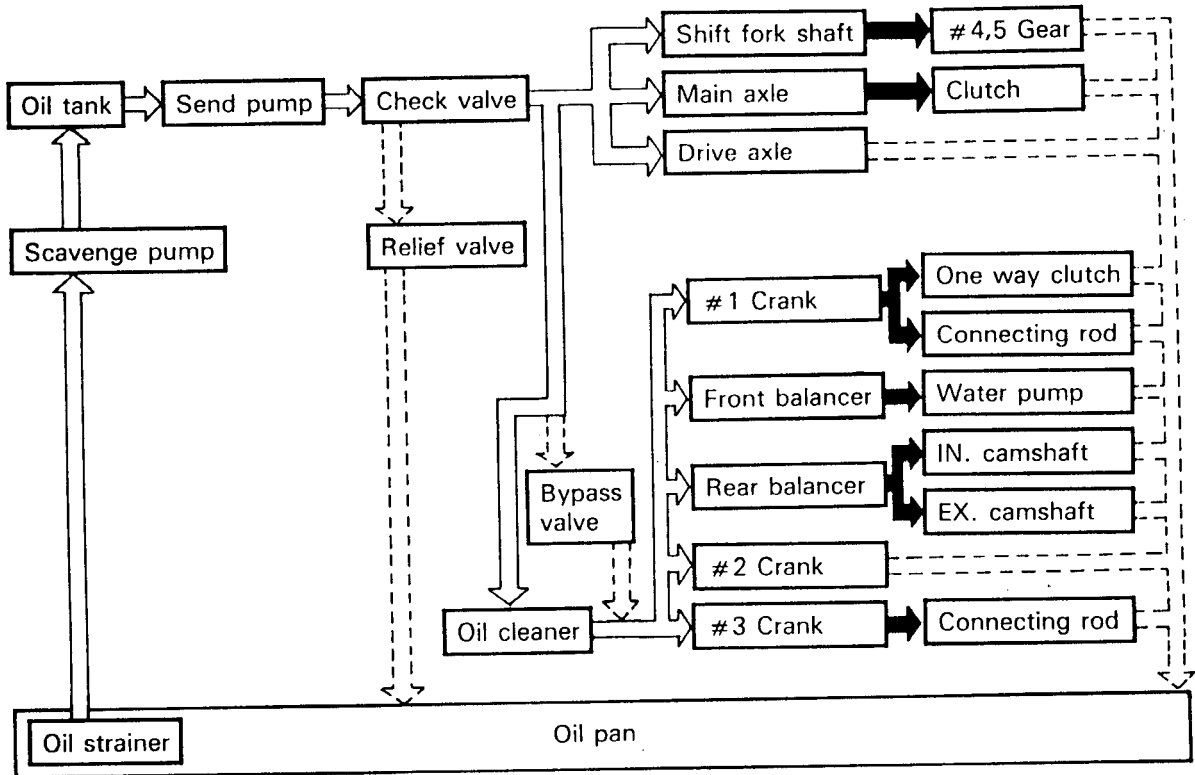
Oil tank

Send pump

Check valve

Shift fork shaft

#4,5 Gear

Main axle

Clutch

Drive axle

Scavenge pump

Relief valve

#1 Crank

One way clutch

Connecting rod

Front balancer

Water pump

Bypass valve

Rear balancer

IN. camshaft

EX. camshaft

#2 Crank

Oil cleaner

#3 Crank

Connecting rod

Oil strainer

Oil pan